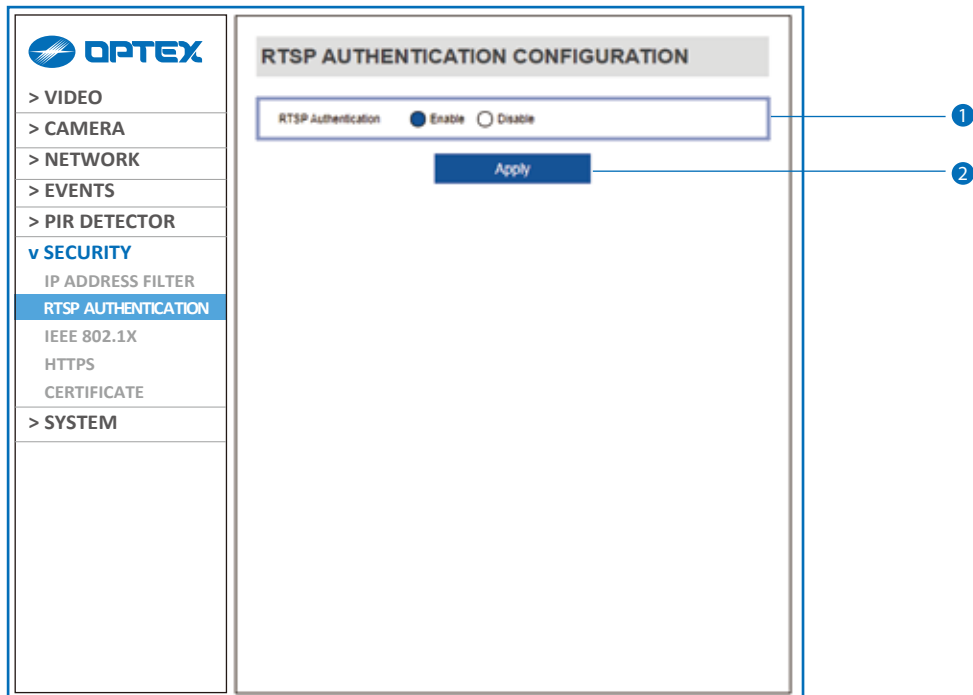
OPTEX

> VIDEO
> CAMERA
> NETWORK
> EVENTS
> PIR DETECTOR
v SECURITY
IP ADDRESS FILTER
RTSP AUTHENTICATION
IEEE 802.1X
HTTPS
CERTIFICATE
> SYSTEM

RTSP AUTHENTICATION CONFIGURATION

RTSP Authentication Enable Disable

Apply

1
2